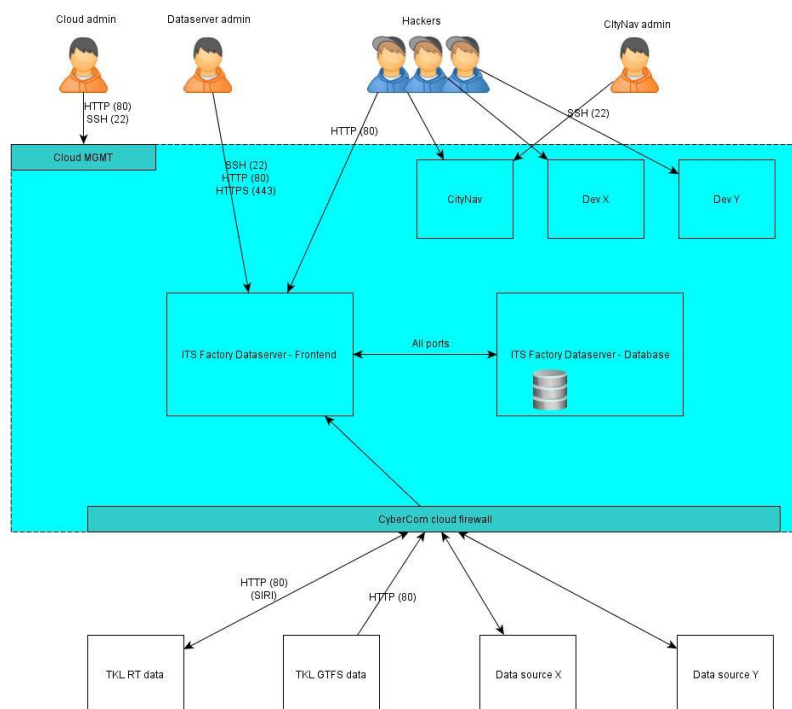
Cloud admin

Dataserver admin

Hackers

CityNav admin

HTTP (80)
SSH (22)

SSH (22)

HTTP (80)

Cloud MGMT

SSH (22)
HTTP (80)
HTTPS (443)

CityNav

Dev X

Dev Y

ITS Factory Dataserver - Frontend

All ports

ITS Factory Dataserver - Database

CyberCom cloud firewall

HTTP (80)
(SIRI)

HTTP (80)

TKL RT data

TKL GTFS data

Data source X

Data source Y